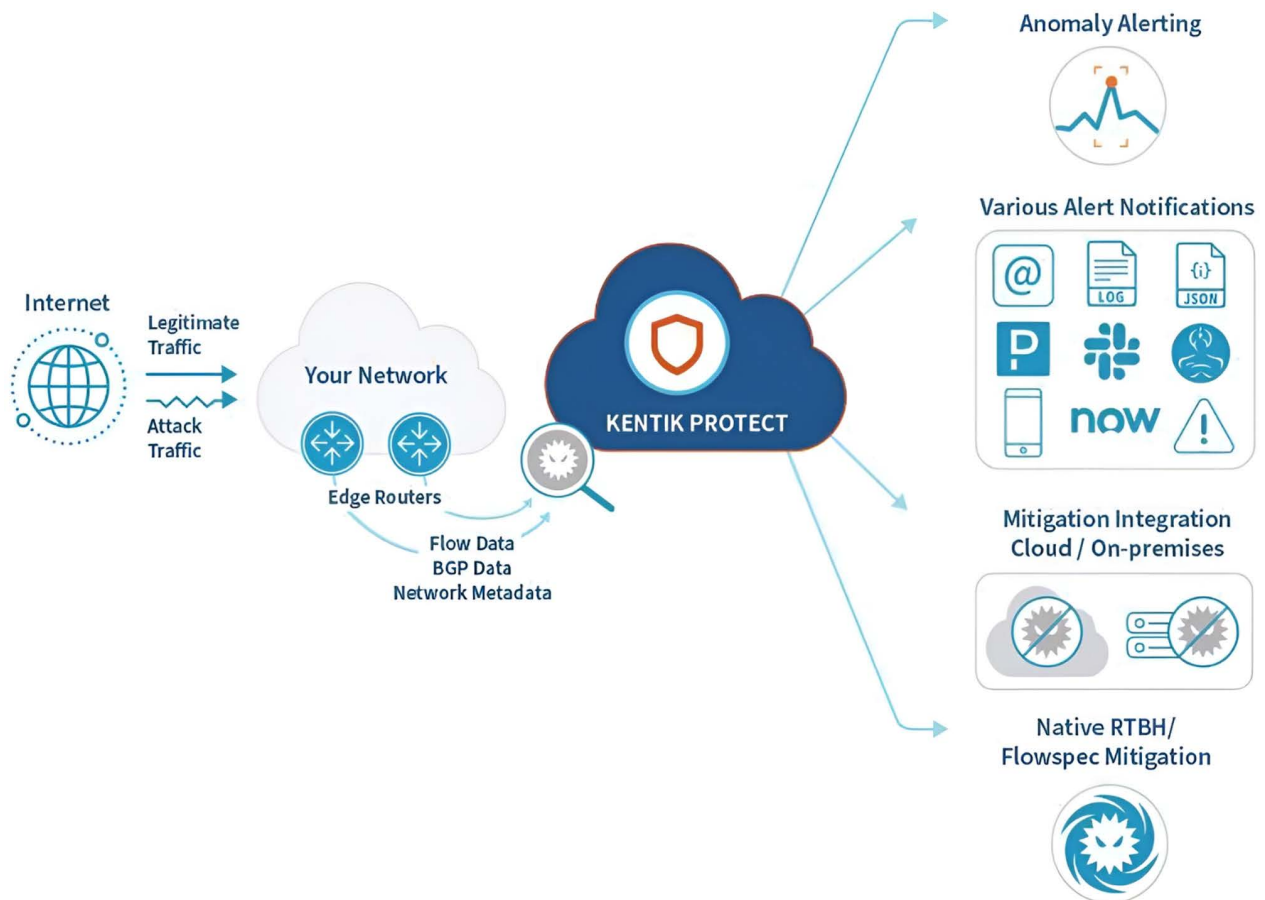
Internet

Legitimate Traffic

Attack Traffic

Your Network

Edge Routers

Flow Data
BGP Data
Network Metadata

KENTIK PROTECT

Anomaly Alerting

Various Alert Notifications

@

LOG

{i}
JSON

now

Mitigation Integration
Cloud / On-premises

Native RTBH/
Flowspec Mitigation